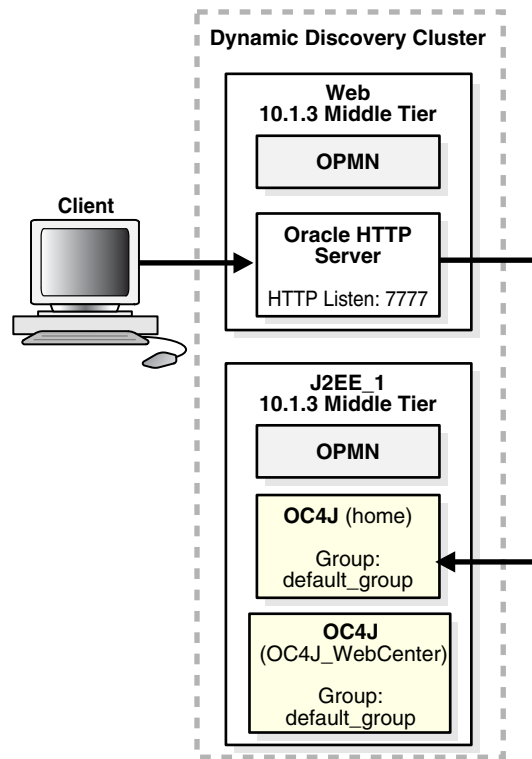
Dynamic Discovery Cluster

Client

Web
10.1.3 Middle Tier

OPMN

Oracle HTTP Server

HTTP Listen: 7777

J2EE_1
10.1.3 Middle Tier

OPMN

OC4J (home)

Group:
default_group

OC4J
(OC4J_WebCenter)

Group:
default_group